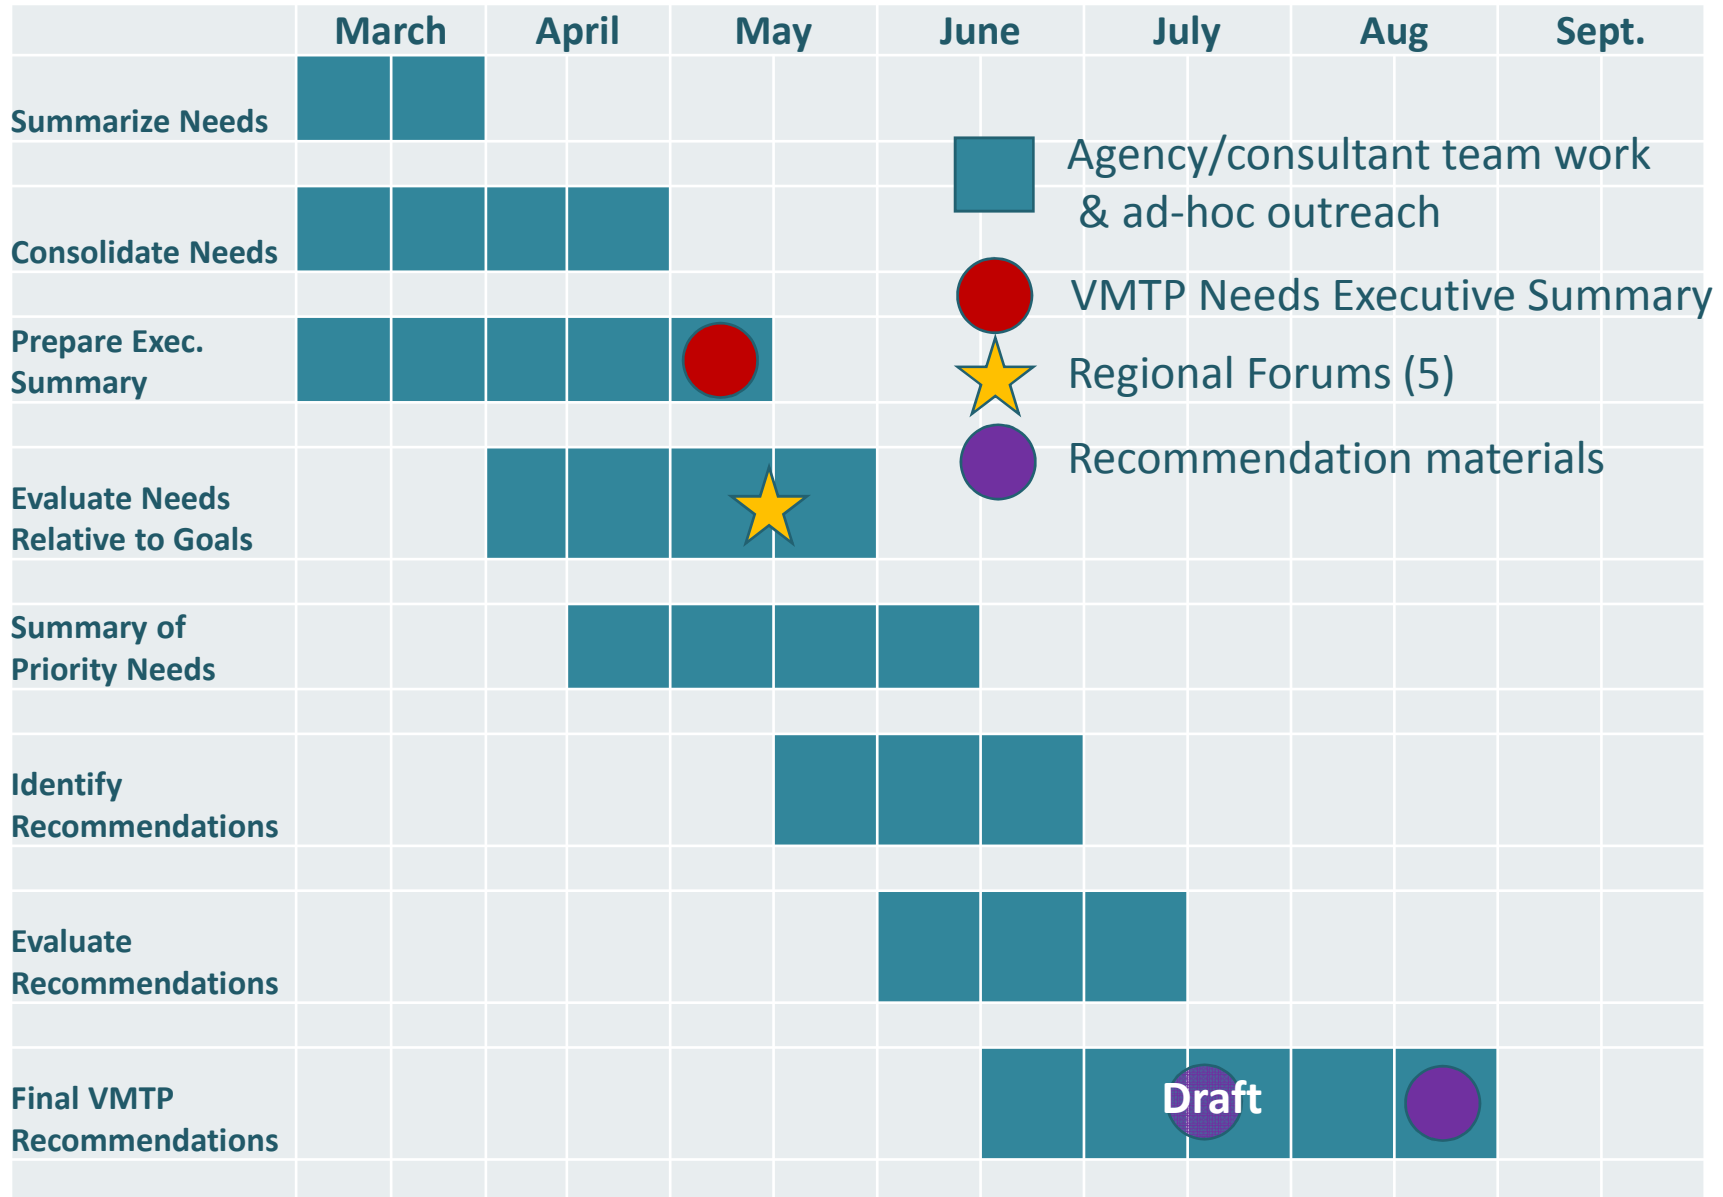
| | March | April | May | June | July | Aug | Sept. |
|---|---|---|---|---|---|---|---|
| Summarize Needs | | | | | | | |
| Consolidate Needs | | | | | | | |
| Prepare Exec. Summary | | | | | | | |
| Evaluate Needs Relative to Goals | | | | | | | |
| Summary of Priority Needs | | | | | | | |
| Identify Recommendations | | | | | | | |
| Evaluate Recommendations | | | | | | | |
| Final VMTP Recommendations | | | | | Draft | | |

Agency/consultant team work & ad-hoc outreach

VMTP Needs Executive Summary

Regional Forums (5)

Recommendation materials